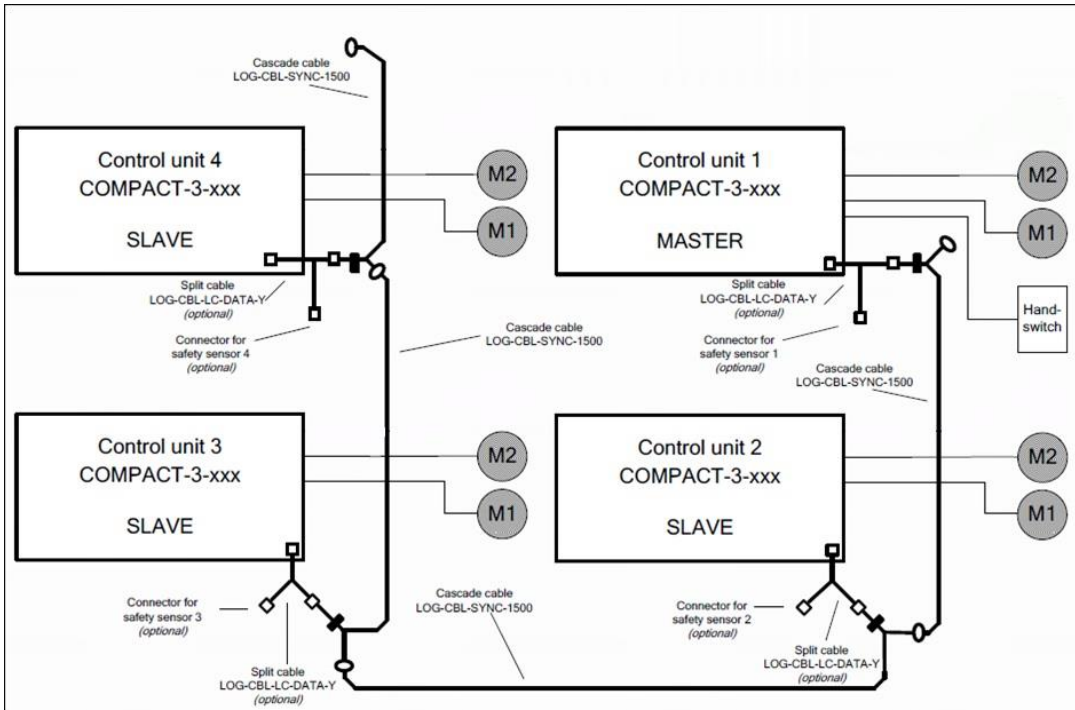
Cascade cable
LOG-CBL-SYNC-1500

Control unit 4
COMPACT-3-xxx

SLAVE

M2

M1

Split cable
LOG-CBL-LC-DATA-Y
(optional)

Connector for
safety sensor 4
(optional)

Cascade cable
LOG-CBL-SYNC-1500

Control unit 1
COMPACT-3-xxx

MASTER

M2

M1

Split cable
LOG-CBL-LC-DATA-Y
(optional)

Hand-
switch

Connector for
safety sensor 1
(optional)

Cascade cable
LOG-CBL-SYNC-1500

Control unit 3
COMPACT-3-xxx

SLAVE

M2

M1

Control unit 2
COMPACT-3-xxx

SLAVE

M2

M1

Connector for
safety sensor 3
(optional)

Split cable
LOG-CBL-LC-DATA-Y
(optional)

Cascade cable
LOG-CBL-SYNC-1500

Connector for
safety sensor 2
(optional)

Split cable
LOG-CBL-LC-DATA-Y
(optional)